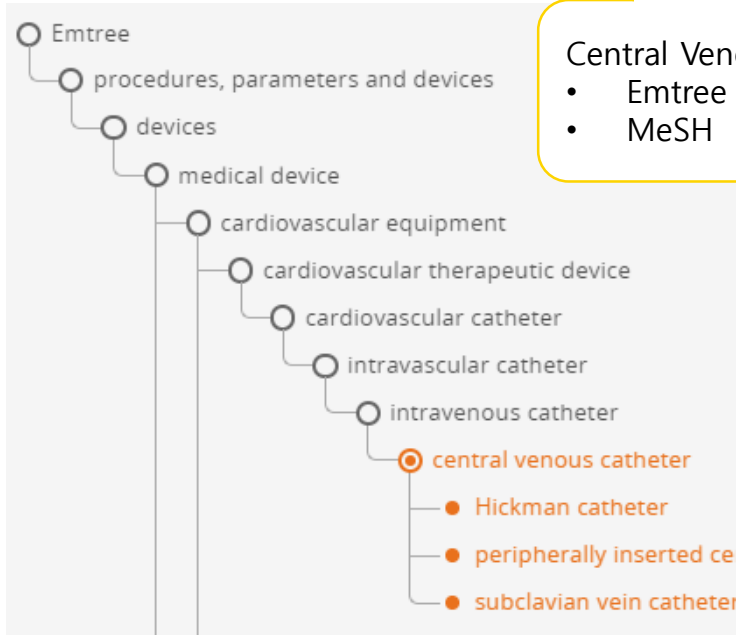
Emtree
procedures, parameters and devices
devices
medical device
cardiovascular equipment
cardiovascular therapeutic device
cardiovascular catheter
intravascular catheter
intravenous catheter
central venous catheter
Hickman catheter
peripherally inserted ce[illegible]
subclavian vein catheter

Central Ven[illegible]
• Emtree
• MeSH